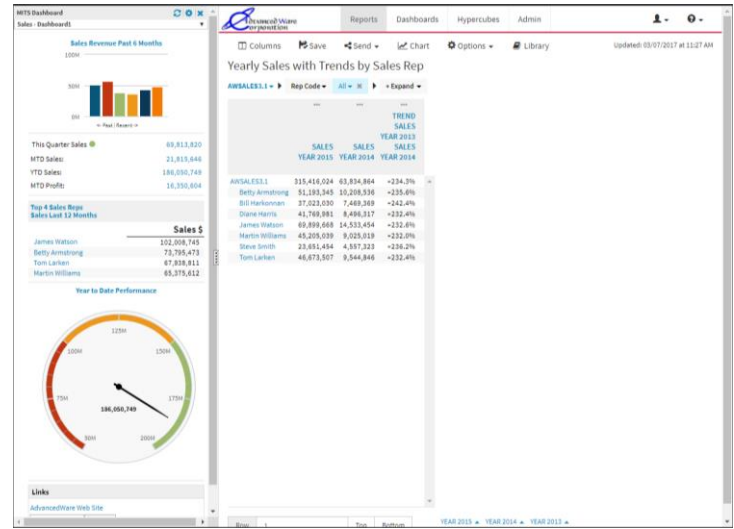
MITS Dashboard
Sales - Dashboard1

Sales Revenue Past 6 Months
100M
50M
0M
← Past | Recent →

This Quarter Sales 69,813,820
MTD Sales: 21,919,446
YTD Sales: 186,050,749
MTD Profit: 16,350,604

Top 4 Sales Reps
Sales Last 12 Months

| | Sales $ |
|---|---|
| James Watson | 102,008,745 |
| Betty Armstrong | 73,785,473 |
| Tom Larken | 67,838,811 |
| Martin Williams | 65,375,612 |

Year to Date Performance
125M
100M
150M
75M
175M
50M
200M
186,050,749

Links
AdvancedWare Web Site

AdvancedWare Corporation
Reports Dashboards Hypercubes Admin

Columns Save Send Chart Options Library
Updated: 03/07/2017 at 11:27 AM

Yearly Sales with Trends by Sales Rep

AWSALES3.1 Rep Code All + Expand

| | SALES YEAR 2015 | SALES YEAR 2014 | TREND SALES YEAR 2015 SALES YEAR 2014 |
|---|---|---|---|
| AWSALES3.1 | 315,416,024 | 63,834,864 | +234.3% |
| Betty Armstrong | 51,193,345 | 10,208,536 | +235.6% |
| Bill Harkonnan | 37,023,030 | 7,469,369 | +242.4% |
| Diane Harris | 41,769,881 | 8,486,317 | +232.4% |
| James Watson | 69,898,668 | 14,533,454 | +232.4% |
| Martin Williams | 45,205,039 | 9,025,019 | +232.0% |
| Steve Smith | 23,651,454 | 4,557,323 | +236.2% |
| Tom Larken | 46,673,507 | 9,544,846 | +232.4% |

Row Top Bottom
YEAR 2015 YEAR 2014 YEAR 2013